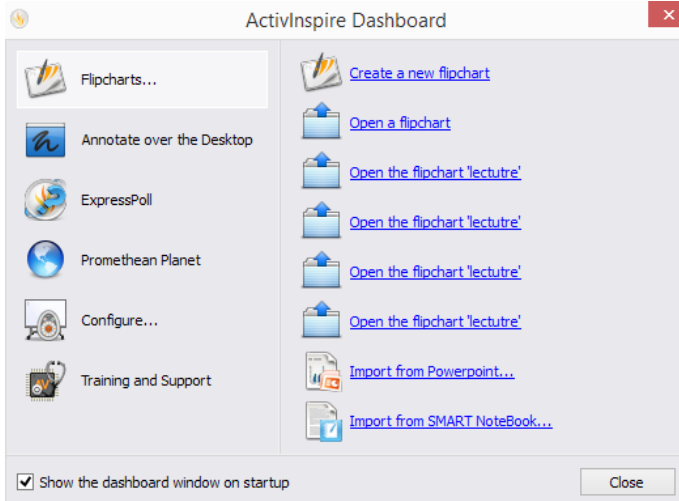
ActivInspire Dashboard

Flipcharts...

Annotate over the Desktop

ExpressPoll

Promethean Planet

Configure...

Training and Support

Create a new flipchart

Open a flipchart

Open the flipchart 'lectutre'

Open the flipchart 'lectutre'

Open the flipchart 'lectutre'

Open the flipchart 'lectutre'

Import from Powerpoint...

Import from SMART NoteBook...

Show the dashboard window on startup

Close